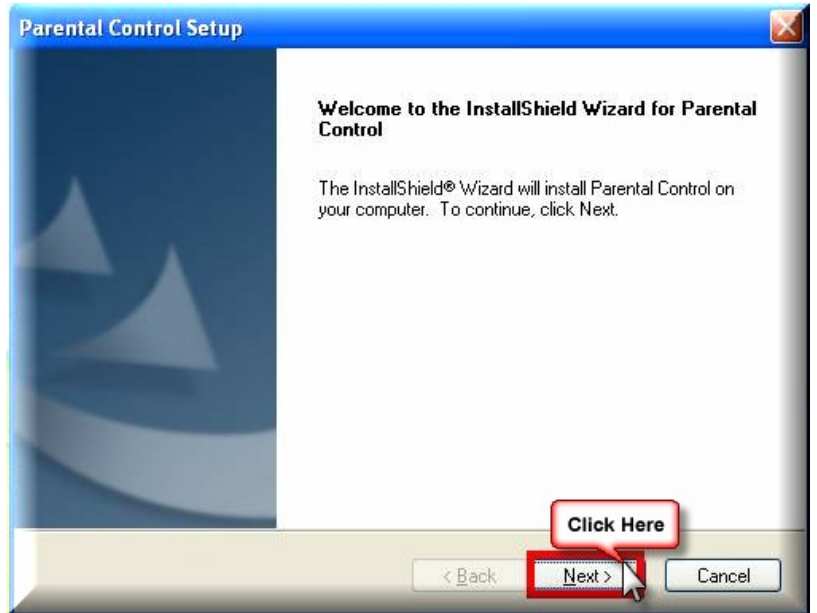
Parental Control Setup

Welcome to the InstallShield Wizard for Parental Control

The InstallShield® Wizard will install Parental Control on your computer. To continue, click Next.

Click Here

< Back

Next >

Cancel